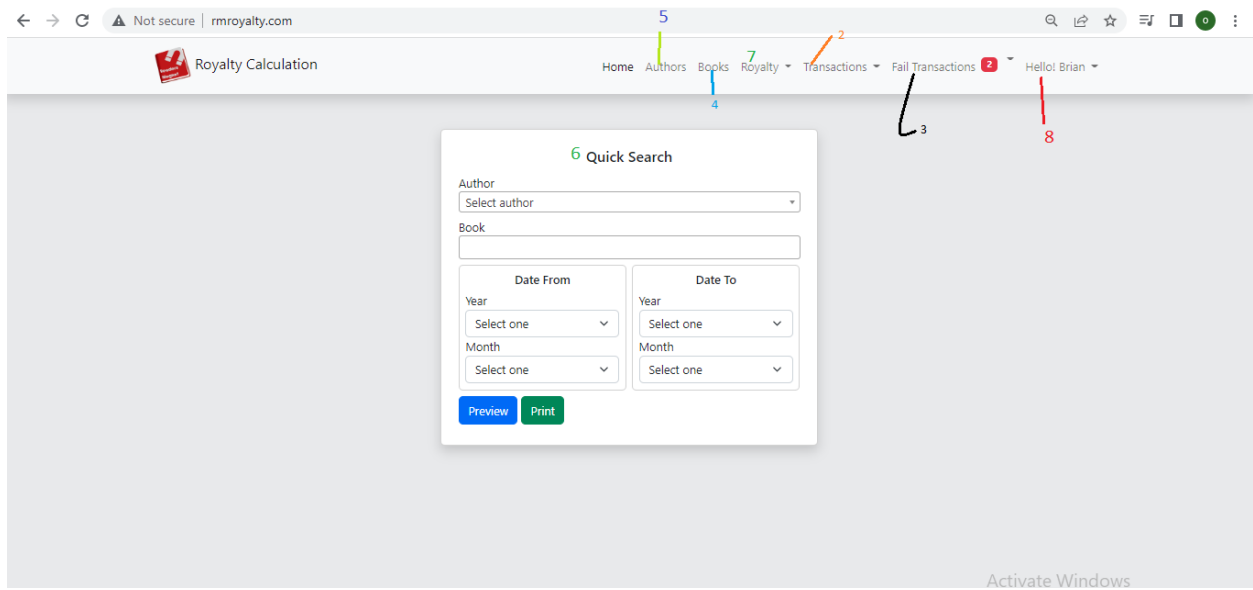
Not secure | rmroyalty.com

Royalty Calculation

5 7 2

Home Authors Books Royalty Transactions Fail Transactions 2 Hello! Brian

4 3 8

6 Quick Search

Author
Select author

Book

Date From
Year
Select one
Month
Select one

Date To
Year
Select one
Month
Select one

Preview Print

Activate Windows